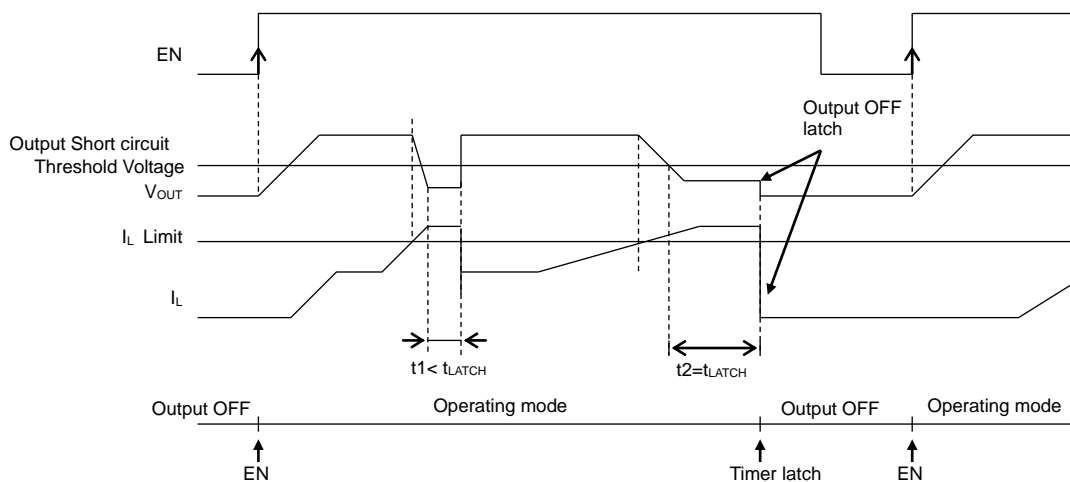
EN

Output OFF latch

Output Short circuit Threshold Voltage

$V_{OUT}$

$I_L$ Limit

$I_L$

t1< $t_{LATCH}$

t2=$t_{LATCH}$

Output OFF

Operating mode

Output OFF

Operating mode

EN

Timer latch

EN